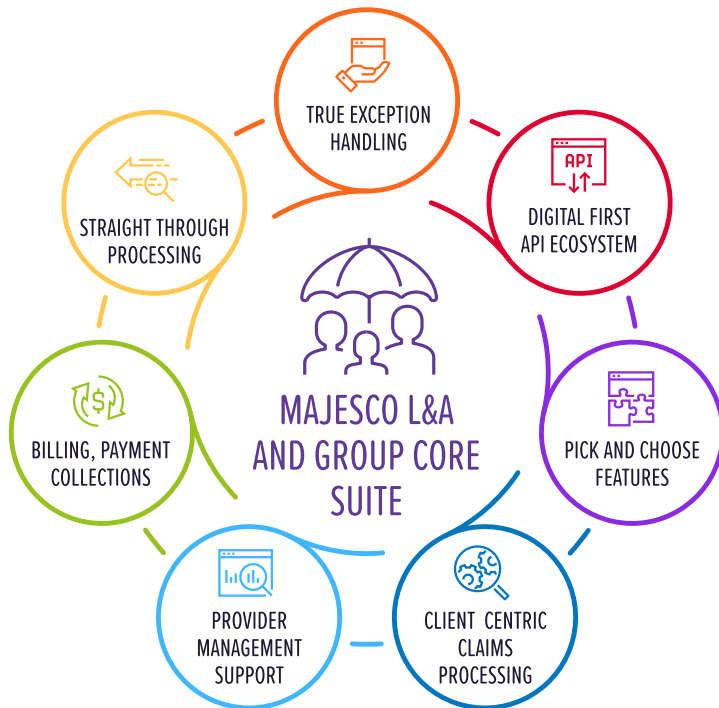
TRUE EXCEPTION HANDLING

API

DIGITAL FIRST API ECOSYSTEM

PICK AND CHOOSE FEATURES

CLIENT CENTRIC CLAIMS PROCESSING

PROVIDER MANAGEMENT SUPPORT

BILLING, PAYMENT COLLECTIONS

STRAIGHT THROUGH PROCESSING

MAJESCO L&A AND GROUP CORE SUITE